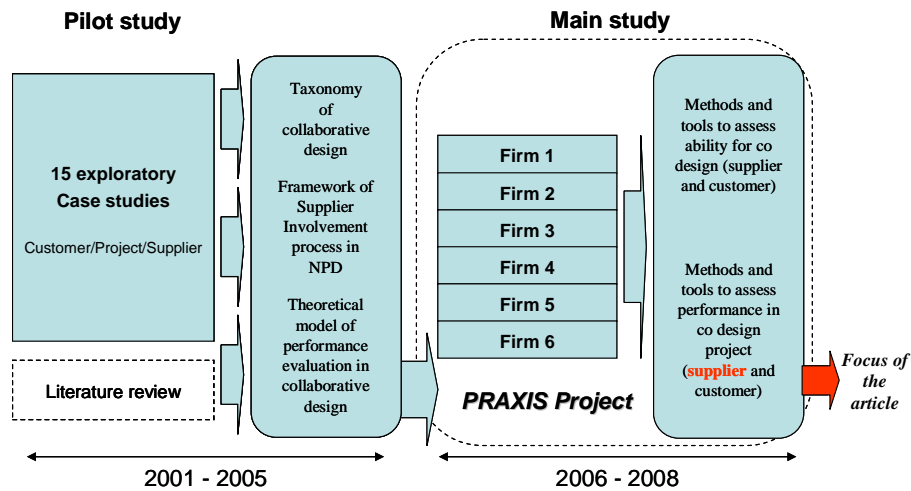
Pilot study

Main study

15 exploratory Case studies

Customer/Project/Supplier

Literature review

Taxonomy of collaborative design

Framework of Supplier Involvement process in NPD

Theoretical model of performance evaluation in collaborative design

Firm 1

Firm 2

Firm 3

Firm 4

Firm 5

Firm 6

PRAXIS Project

Methods and tools to assess ability for co design (supplier and customer)

Methods and tools to assess performance in co design project (supplier and customer)

Focus of the article

2001 - 2005

2006 - 2008